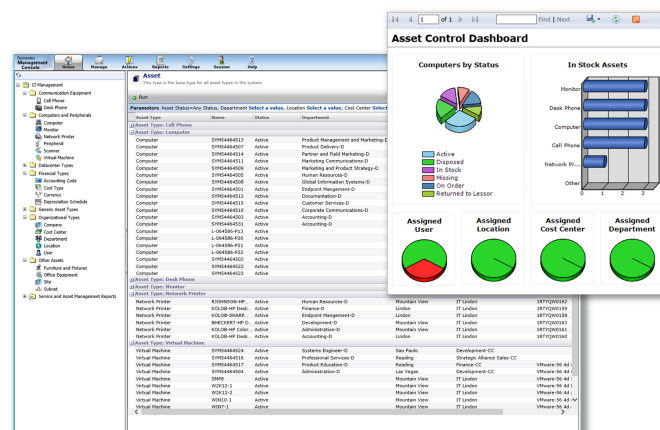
Symantec Management Console
Home Manage Actions Reports Settings Session Help

CI Management
Communication Equipment
Cell Phone
Desk Phone
Computers and Peripherals
Computer
Monitor
Network Printer
Peripheral
Scanner
Virtual Machine
Datacenter Types
Financial Types
Accounting Code
Cost Type
Currency
Depreciation Schedule
Generic Asset Types
Organizational Types
Company
Cost Center
Department
Location
User
Other Assets
Furniture and Fixtures
Office Equipment
Site
Subnet
Service and Asset Management Reports

Asset
This is the base type for all asset types in the system

Run

Parameters Asset Status=Any Status, Department Select a value, Location Select a value, Cost Center Select

| Asset Type | Name | Status | Department | | | |
|---|---|---|---|---|---|---|
| Asset Type: Cell Phone | | | | | | |
| Asset Type: Computer | | | | | | |
| Computer | SYMS4464513 | Active | Product Management and Marketing-D | | | |
| Computer | SYMS4464507 | Active | Product Delivery-D | | | |
| Computer | SYMS4464514 | Active | Partner and Field Marketing-D | | | |
| Computer | SYMS4464511 | Active | Marketing Communications-D | | | |
| Computer | SYMS4464509 | Active | Marketing and Product Strategy-D | | | |
| Computer | SYMS4464505 | Active | Human Resources-D | | | |
| Computer | SYMS4464508 | Active | Global Information Systems-D | | | |
| Computer | SYMS4464501 | Active | Endpoint Management-D | | | |
| Computer | SYMS4464512 | Active | Documentation-D | | | |
| Computer | SYMS4464510 | Active | Customer Services-D | | | |
| Computer | SYMS4464516 | Active | Corporate Communications-D | | | |
| Computer | SYMS4464502 | Active | Accounting-D | | | |
| Computer | SYMS4464531 | Active | Accounting-D | | | |
| Computer | L-064586-F01 | Active | | | | |
| Computer | L-064586-F02 | Active | | | | |
| Computer | L-064586-F21 | Active | | | | |
| Computer | L-064586-F22 | Active | | | | |
| Computer | SYMS4464502 | Active | | | | |
| Computer | SYMS4464522 | Active | | | | |
| Computer | SYMS4464523 | Active | | | | |
| Asset Type: Desk Phone | | | | | | |
| Asset Type: Monitor | | | | | | |
| Asset Type: Network Printer | | | | | | |
| Network Printer | RIOHNSON-HP... | Active | Human Resources-D | Mountain View | IT Lindon | 1RTYQW0162 |
| Network Printer | KOLOB-HP Desk... | Active | Finance-D | Lindon | IT Lindon | 1RTYQW0159 |
| Network Printer | KOLOB-SHARP... | Active | Endpoint Management-D | Lindon | IT Lindon | 1RTYQW0158 |
| Network Printer | BHECKERT-HP D... | Active | Development-D | Mountain View | IT Lindon | 1RTYQW0161 |
| Network Printer | KOLOB-HP Color... | Active | Administration-D | Mountain View | IT Lindon | 1RTYQW0163 |
| Network Printer | KOLOB-HP Desk... | Active | Accounting-D | Lindon | IT Lindon | 1RTYQW0160 |
| Asset Type: Virtual Machine | | | | | | |
| Virtual Machine | SYMS4464524 | Active | Systems Engineer-D | Sao Paulo | Development-CC | |
| Virtual Machine | SYMS4464516 | Active | Professional Services-D | Reading | Strategic Alliance Sales-CC | |
| Virtual Machine | SYMS4464517 | Active | Product Education-D | Reading | Finance-CC | VMware-56 4d |
| Virtual Machine | SYMS4464504 | Active | Administration-D | Las Vegas | Development-CC | VMware-56 4d |
| Virtual Machine | SMP8 | Active | | Mountain View | IT Lindon | VMware-56 4d |
| Virtual Machine | W2K12-1 | Active | | Mountain View | IT Lindon | VMware-56 4d |
| Virtual Machine | W2K12-2 | Active | | Mountain View | IT Lindon | VMware-56 4d |
| Virtual Machine | WIN10-1 | Active | | Mountain View | IT Lindon | VMware-56 4d |
| Virtual Machine | WIN7-1 | Active | | Mountain View | IT Lindon | VMware-56 4d |

1 of 1 Find | Next

Asset Control Dashboard

Computers by Status
Active
Disposed
In Stock
Missing
On Order
Returned to Lessor

In Stock Assets
Monitor
Desk Phone
Computer
Cell Phone
Network Pr...
Other
0 1 2 3

Assigned User
Assigned Location
Assigned Cost Center
Assigned Department